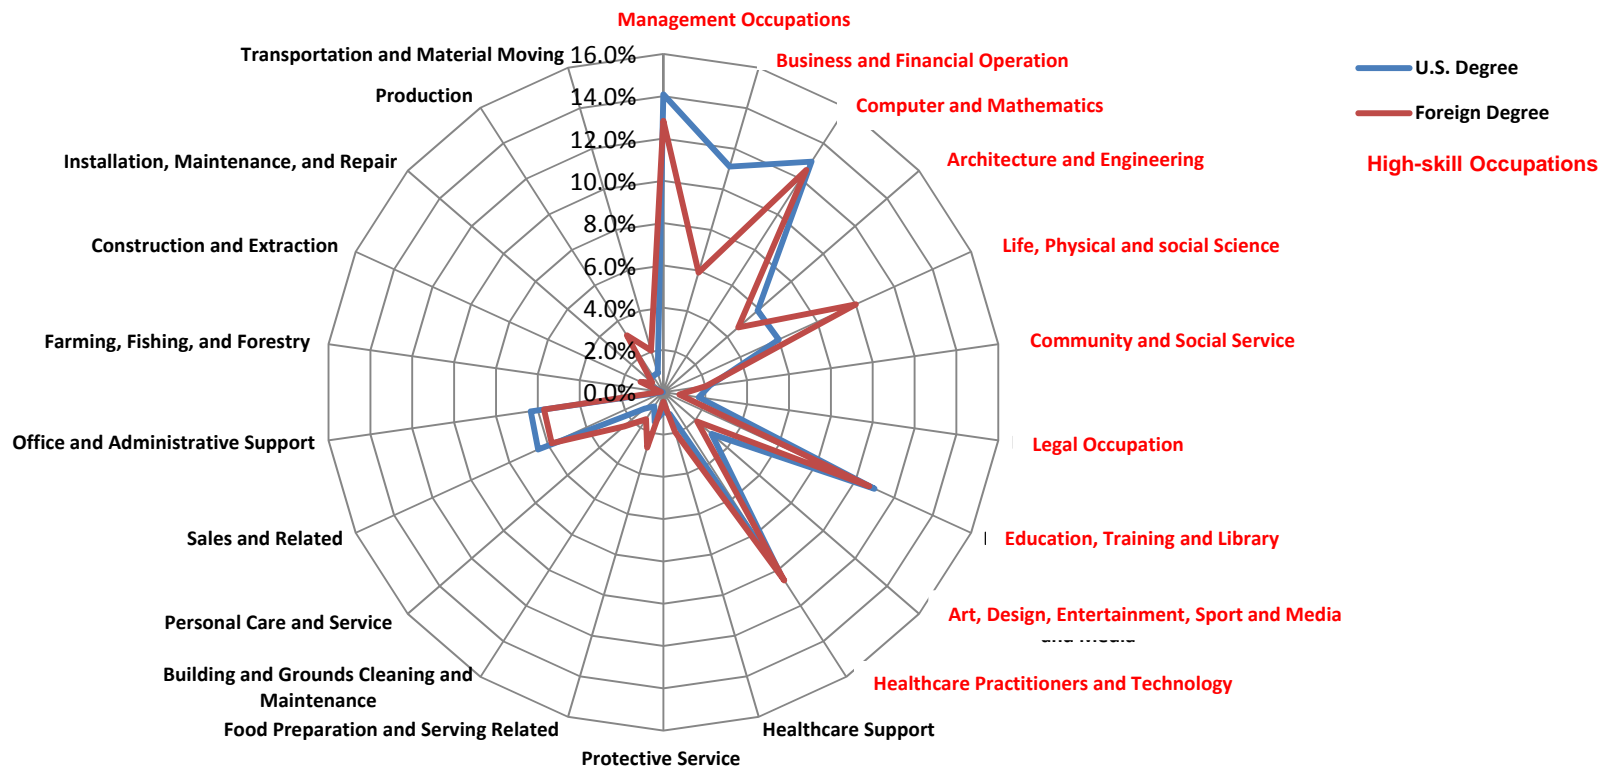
Management Occupations

Business and Financial Operation

Computer and Mathematics

Architecture and Engineering

Life, Physical and social Science

Community and Social Service

Legal Occupation

Education, Training and Library

Art, Design, Entertainment, Sport and Media

Healthcare Practitioners and Technology

Healthcare Support

Protective Service

Food Preparation and Serving Related

Building and Grounds Cleaning and Maintenance

Personal Care and Service

Sales and Related

Office and Administrative Support

Farming, Fishing, and Forestry

Construction and Extraction

Installation, Maintenance, and Repair

Production

Transportation and Material Moving

16.0%
14.0%
12.0%
10.0%
8.0%
6.0%
4.0%
2.0%
0.0%

U.S. Degree

Foreign Degree

High-skill Occupations